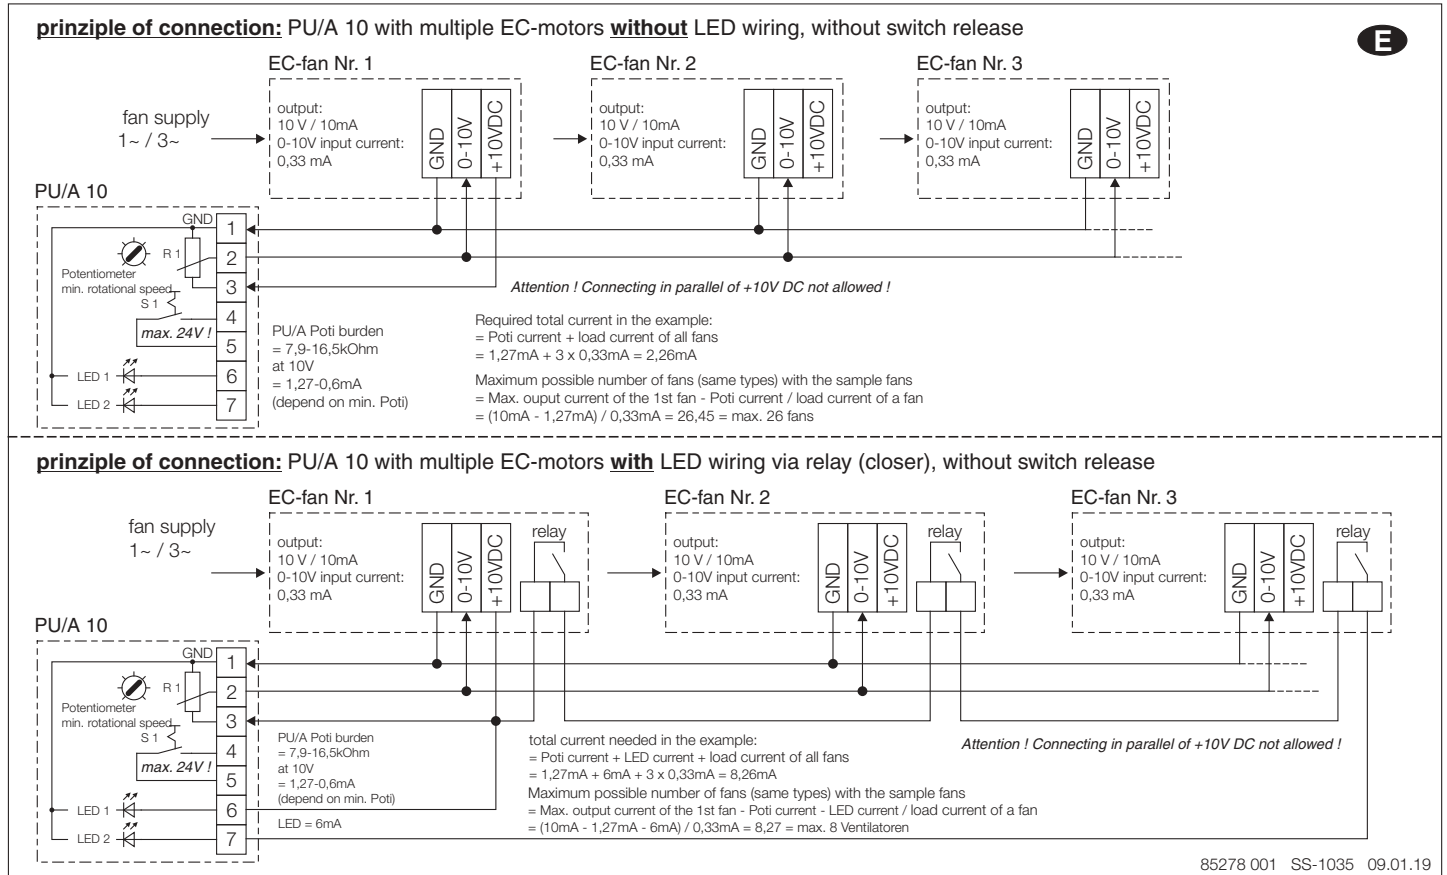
**prinziple of connection:** PU/A 10 with multiple EC-motors **without** LED wiring, without switch release

E

EC-fan Nr. 1

fan supply
1~ / 3~

output:
10 V / 10mA
0-10V input current:
0,33 mA

GND
0-10V
+10VDC

EC-fan Nr. 2

output:
10 V / 10mA
0-10V input current:
0,33 mA

GND
0-10V
+10VDC

EC-fan Nr. 3

output:
10 V / 10mA
0-10V input current:
0,33 mA

GND
0-10V
+10VDC

PU/A 10

GND
1
R 1
2
Potentiometer
min. rotational speed
3
S 1
4
max. 24V !
5
LED 1
6
LED 2
7

Attention ! Connecting in parallel of +10V DC not allowed !

PU/A Poti burden
= 7,9-16,5kOhm
at 10V
= 1,27-0,6mA
(depend on min. Poti)

Required total current in the example:
= Poti current + load current of all fans
= 1,27mA + 3 x 0,33mA = 2,26mA

Maximum possible number of fans (same types) with the sample fans
= Max. ouput current of the 1st fan - Poti current / load current of a fan
= (10mA - 1,27mA) / 0,33mA = 26,45 = max. 26 fans

**prinziple of connection:** PU/A 10 with multiple EC-motors **with** LED wiring via relay (closer), without switch release

EC-fan Nr. 1

fan supply
1~ / 3~

output:
10 V / 10mA
0-10V input current:
0,33 mA

GND
0-10V
+10VDC
relay

EC-fan Nr. 2

output:
10 V / 10mA
0-10V input current:
0,33 mA

GND
0-10V
+10VDC
relay

EC-fan Nr. 3

output:
10 V / 10mA
0-10V input current:
0,33 mA

GND
0-10V
+10VDC
relay

PU/A 10

GND
1
R 1
2
Potentiometer
min. rotational speed
3
S 1
4
max. 24V !
5
LED 1
6
LED 2
7

PU/A Poti burden
= 7,9-16,5kOhm
at 10V
= 1,27-0,6mA
(depend on min. Poti)

LED = 6mA

total current needed in the example:
= Poti current + LED current + load current of all fans
= 1,27mA + 6mA + 3 x 0,33mA = 8,26mA

Attention ! Connecting in parallel of +10V DC not allowed !

Maximum possible number of fans (same types) with the sample fans
= Max. output current of the 1st fan - Poti current - LED current / load current of a fan
= (10mA - 1,27mA - 6mA) / 0,33mA = 8,27 = max. 8 Ventilatoren

85278 001 SS-1035 09.01.19